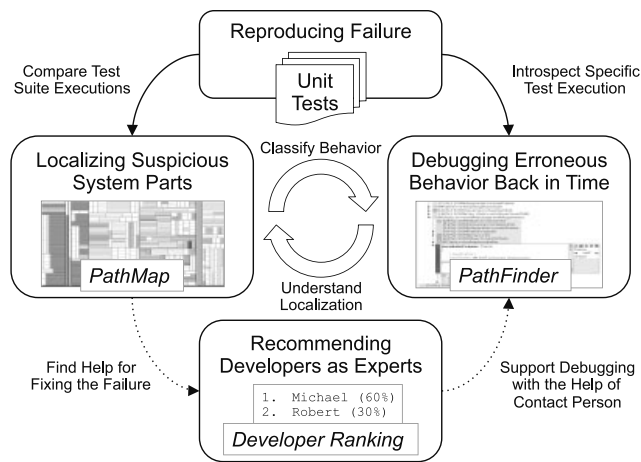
Reproducing Failure

Unit Tests

Compare Test Suite Executions

Introspect Specific Test Execution

Localizing Suspicious System Parts

Classify Behavior

Debugging Erroneous Behavior Back in Time

PathMap

Understand Localization

PathFinder

Find Help for Fixing the Failure

Recommending Developers as Experts

1. Michael (60%)
2. Robert (30%)

Developer Ranking

Support Debugging with the Help of Contact Person